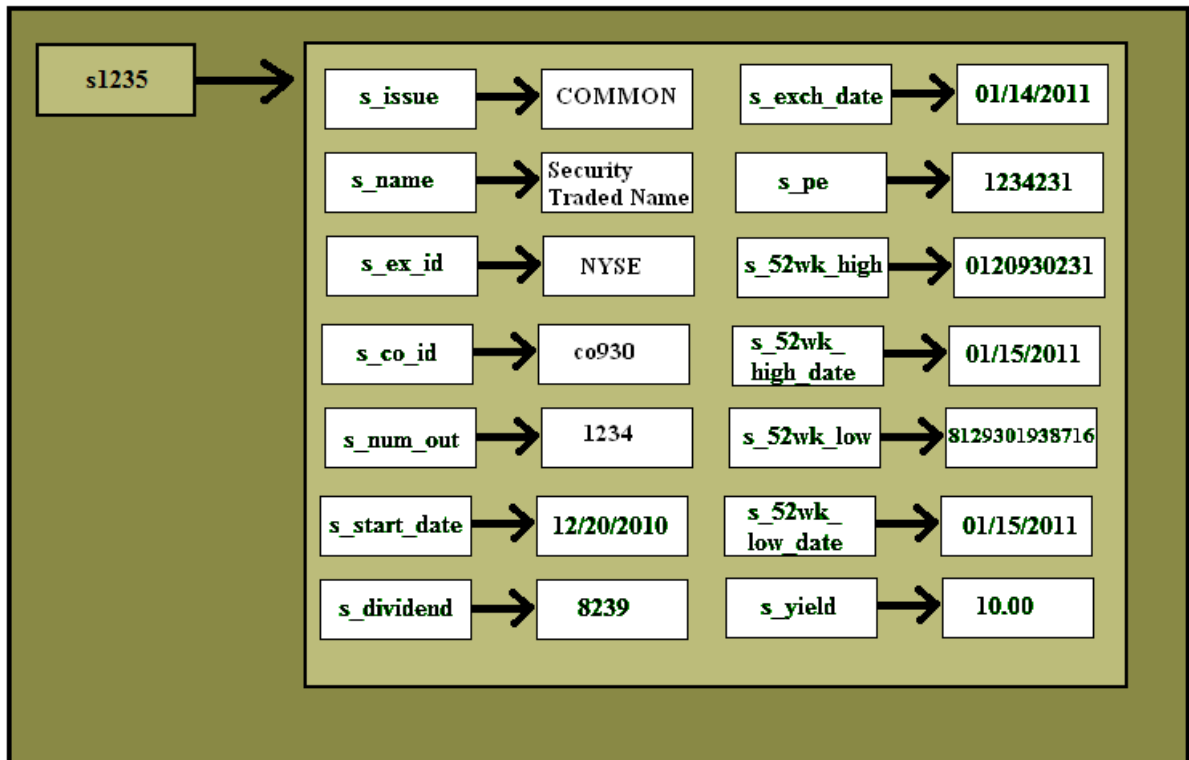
s1235

s_issue
COMMON

s_exch_date
01/14/2011

s_name
Security Traded Name

s_pe
1234231

s_ex_id
NYSE

s_52wk_high
0120930231

s_co_id
co930

s_52wk_high_date
01/15/2011

s_num_out
1234

s_52wk_low
8129301938716

s_start_date
12/20/2010

s_52wk_low_date
01/15/2011

s_dividend
8239

s_yield
10.00